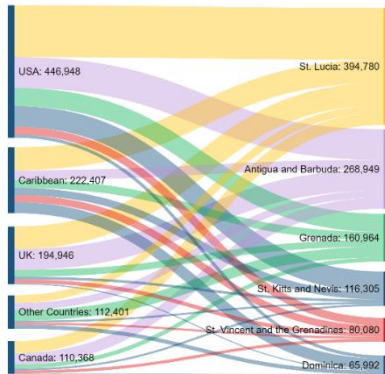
USA: 446,948

Caribbean: 222,407

UK: 194,946

Other Countries: 112,401

Canada: 110,368

St. Lucia: 394,780

Antigua and Barbuda: 268,949

Grenada: 160,964

St. Kitts and Nevis: 116,305

St. Vincent and the Grenadines: 80,080

Dominica: 65,992